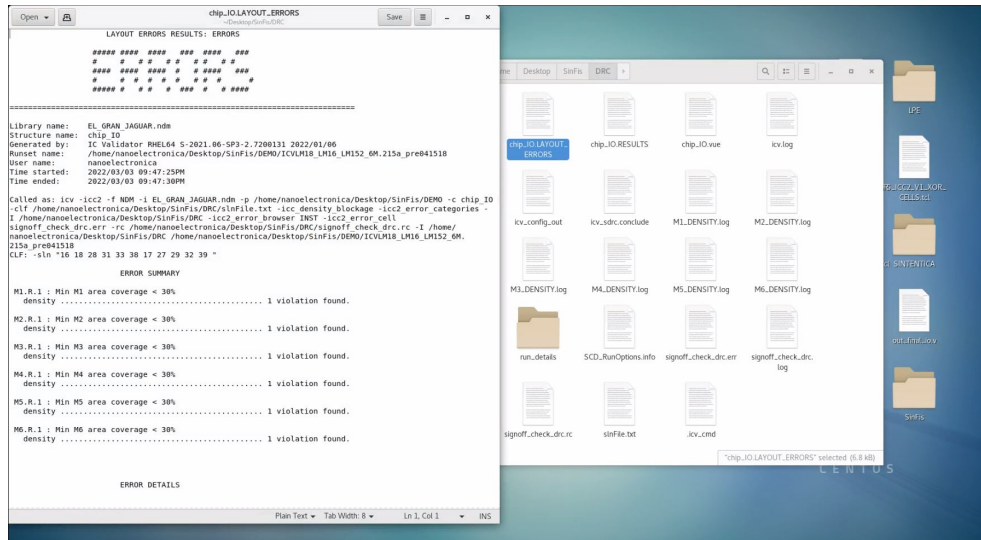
Open ▾
chip_IO.LAYOUT_ERRORS
~/Desktop/SinFis/DRC
Save
≡
_ ◻ ×

LAYOUT ERRORS RESULTS: ERRORS

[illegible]

==========================================================================

Library name: EL_GRAN_JAGUAR.ndm
Structure name: chip_IO
Generated by: IC Validator RHEL64 S-2021.06-SP3-2.7200131 2022/01/06
Runset name: /home/nanoelectronica/Desktop/SinFis/DEMO/ICVLM18_LM16_LM152_6M.215a_pre041518
User name: nanoelectronica
Time started: 2022/03/03 09:47:25PM
Time ended: 2022/03/03 09:47:30PM

Called as: icv -icc2 -f NDM -i EL_GRAN_JAGUAR.ndm -p /home/nanoelectronica/Desktop/SinFis/DEMO -c chip_IO -clf /home/nanoelectronica/Desktop/SinFis/DRC/slnFile.txt -icc_density_blockage -icc2_error_categories -I /home/nanoelectronica/Desktop/SinFis/DRC -icc2_error_browser INST -icc2_error_cell signoff_check_drc.err -rc /home/nanoelectronica/Desktop/SinFis/DRC/signoff_check_drc.rc -I /home/nanoelectronica/Desktop/SinFis/DRC /home/nanoelectronica/Desktop/SinFis/DEMO/ICVLM18_LM16_LM152_6M.215a_pre041518
CLF: -sln "16 18 28 31 33 38 17 27 29 32 39 "

ERROR SUMMARY

M1.R.1 : Min M1 area coverage < 30%
density ........................................... 1 violation found.

M2.R.1 : Min M2 area coverage < 30%
density ........................................... 1 violation found.

M3.R.1 : Min M3 area coverage < 30%
density ........................................... 1 violation found.

M4.R.1 : Min M4 area coverage < 30%
density ........................................... 1 violation found.

M5.R.1 : Min M5 area coverage < 30%
density ........................................... 1 violation found.

M6.R.1 : Min M6 area coverage < 30%
density ........................................... 1 violation found.

ERROR DETAILS

Plain Text ▾ Tab Width: 8 ▾ Ln 1, Col 1 ▾ INS

me Desktop SinFis DRC ›

chip_IO.LAYOUT_ERRORS
chip_IO.RESULTS
chip_IO.vue
icv.log
icv_config_out
icv_sdrc.conclude
M1_DENSITY.log
M2_DENSITY.log
M3_DENSITY.log
M4_DENSITY.log
M5_DENSITY.log
M6_DENSITY.log
run_details
SCD_RunOptions.info
signoff_check_drc.err
signoff_check_drc.log
signoff_check_drc.rc
slnFile.txt
.icv_cmd

"chip_IO.LAYOUT_ERRORS" selected (6.8 kB)

LPE
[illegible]_ICC2_V1_XOR_CELLS.tcl
SINTENTICA
out_final_io.v
SinFis
CENTOS